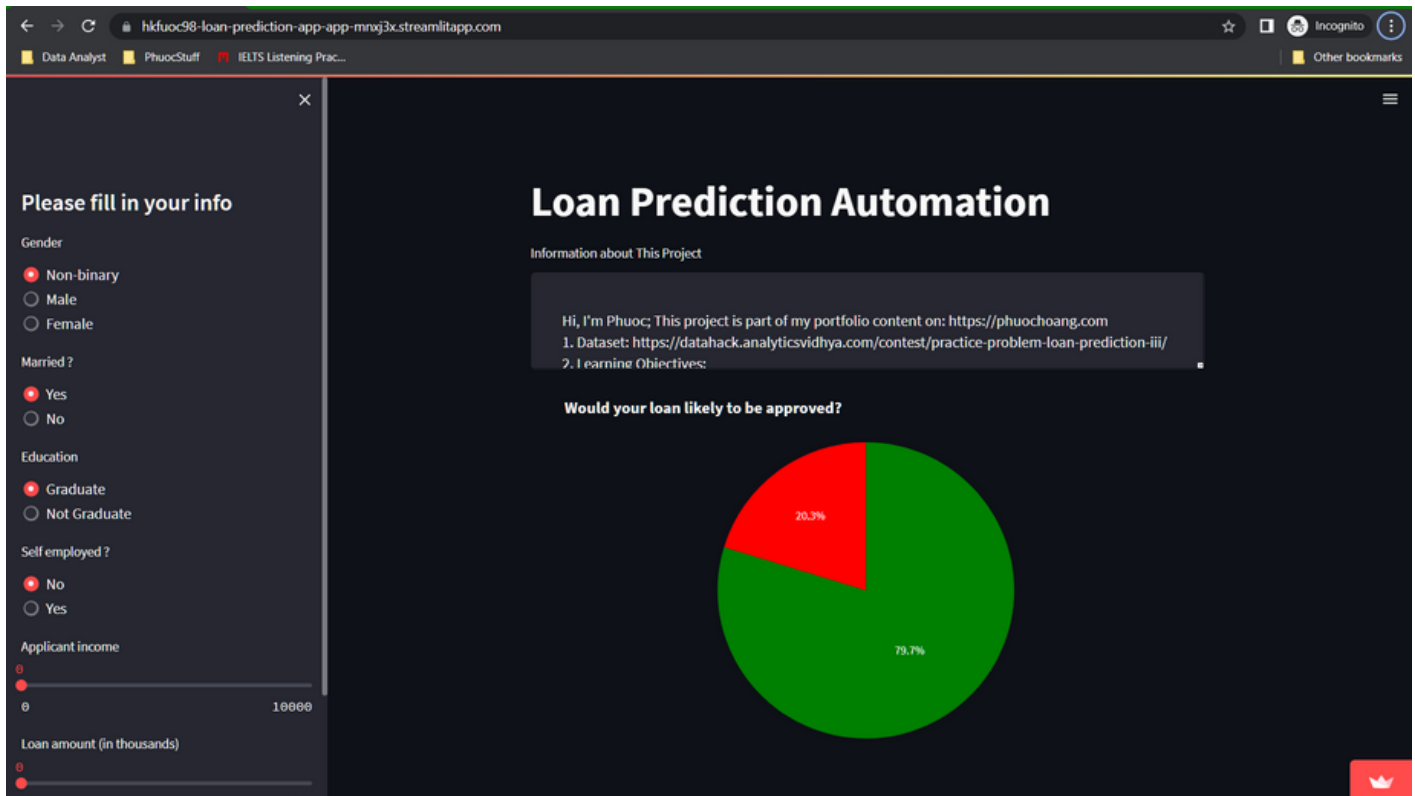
hkfuoc98-loan-prediction-app-app-mnxj3x.streamlitapp.com

Incognito

Data Analyst PhuocStuff IELTS Listening Prac...

Other bookmarks

Please fill in your info

Gender

Non-binary
Male
Female

Married ?

Yes
No

Education

Graduate
Not Graduate

Self employed ?

No
Yes

Applicant income

0

0 10000

Loan amount (in thousands)

0

Loan Prediction Automation

Information about This Project

Hi, I'm Phuoc; This project is part of my portfolio content on: https://phuochoang.com
1. Dataset: https://datahack.analyticsvidhya.com/contest/practice-problem-loan-prediction-iii/
2. Learning Objectives:

Would your loan likely to be approved?

20.3%

79.7%